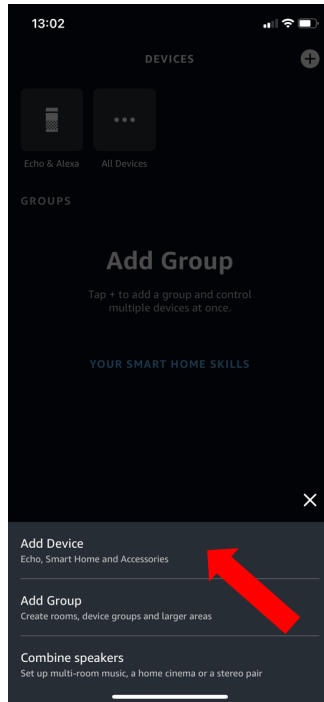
13:02

DEVICES

+

Echo & Alexa

All Devices

GROUPS

Add Group

Tap + to add a group and control multiple devices at once.

YOUR SMART HOME SKILLS

×

Add Device
Echo, Smart Home and Accessories

Add Group
Create rooms, device groups and larger areas

Combine speakers
Set up multi-room music, a home cinema or a stereo pair